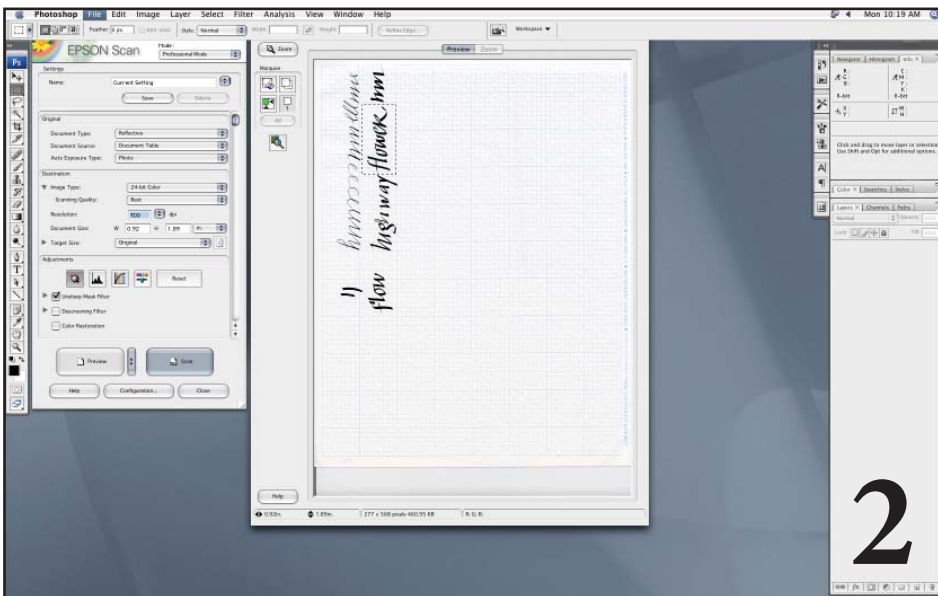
Photoshop File Edit Image Layer Select Filter Analysis View Window Help

Mon 10:19 AM

Feather: 0 px Anti-alias Style: Normal Width: Height: Refine Edge... Workspace ▼

EPSON Scan Mode: Professional Mode

Settings
Name: Current Setting
Save Delete

Original
Document Type: Reflective
Document Source: Document Table
Auto Exposure Type: Photo

Destination
Image Type: 24-bit Color
Scanning Quality: Best
Resolution: 600 dpi
Document Size: W 0.92 H 1.89 in.
Target Size: Original

Adjustments
Reset
Unsharp Mask Filter
Descreening Filter
Color Restoration

Preview Scan

Help Configuration... Close

Zoom
Marquee
All

Preview Zoom

hummmmelllmu
highway flowck mm
flow
!)

Help

0.92in. 1.89in. 277 x 568 pixels 460.95 KB R: G: B:

Navigator Histogram Info
C: M: Y: K:
8-bit 8-bit
X: Y: W: H:
Click and drag to move layer or selection. Use Shift and Opt for additional options.

Color Swatches Styles
Layers Channels Paths
Normal Opacity:
Lock: Fill:

2